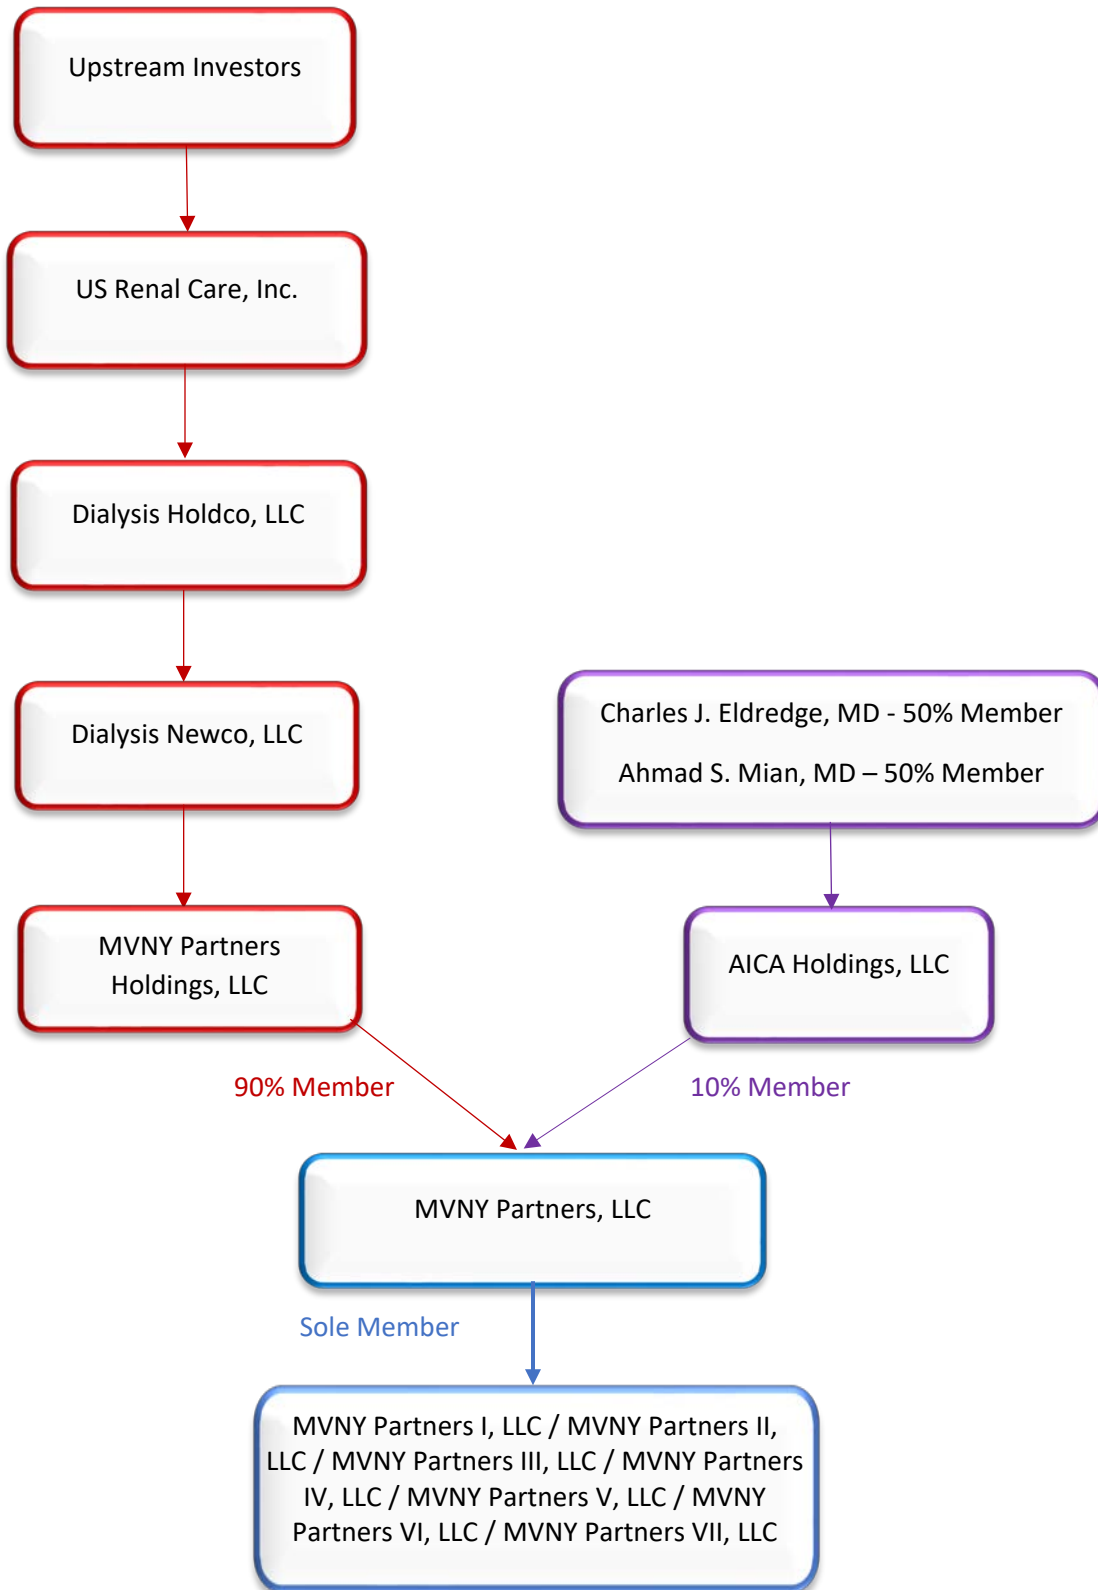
Upstream Investors

US Renal Care, Inc.

Dialysis Holdco, LLC

Dialysis Newco, LLC

Charles J. Eldredge, MD - 50% Member

Ahmad S. Mian, MD – 50% Member

MVNY Partners Holdings, LLC

AICA Holdings, LLC

90% Member

10% Member

MVNY Partners, LLC

Sole Member

MVNY Partners I, LLC / MVNY Partners II, LLC / MVNY Partners III, LLC / MVNY Partners IV, LLC / MVNY Partners V, LLC / MVNY Partners VI, LLC / MVNY Partners VII, LLC